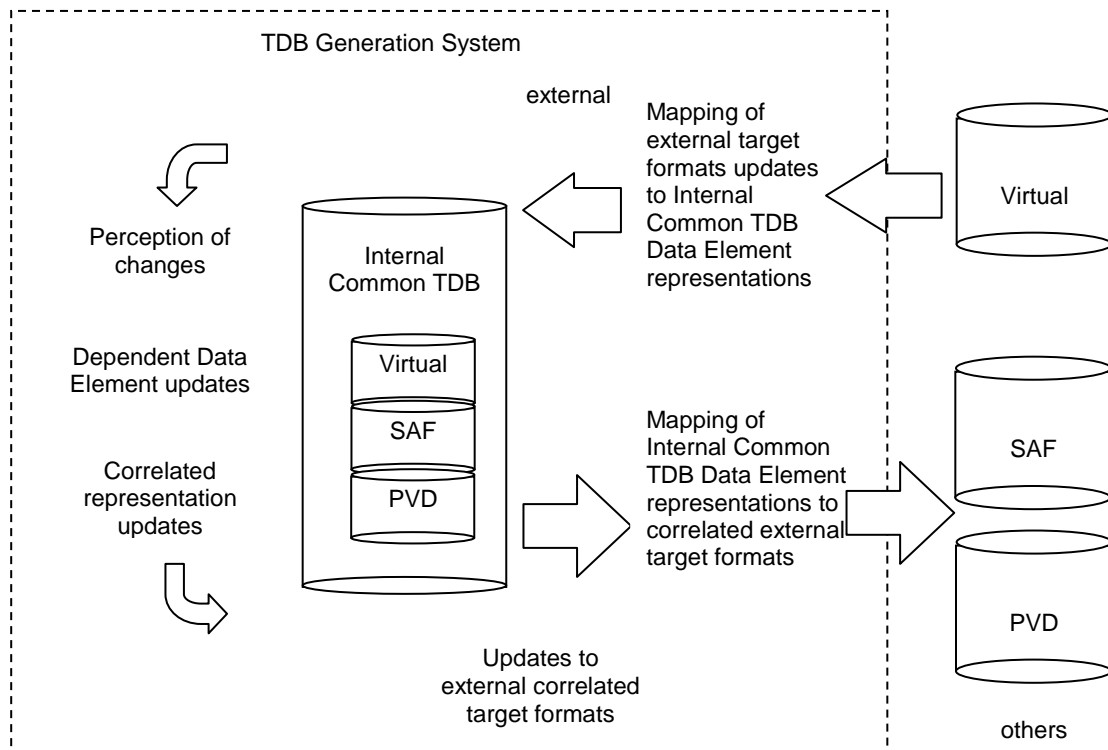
TDB Generation System

external

Mapping of external target formats updates to Internal Common TDB Data Element representations

Virtual

Perception of changes

Internal Common TDB

Virtual

SAF

PVD

Dependent Data Element updates

Correlated representation updates

Mapping of Internal Common TDB Data Element representations to correlated external target formats

SAF

PVD

Updates to external correlated target formats

others